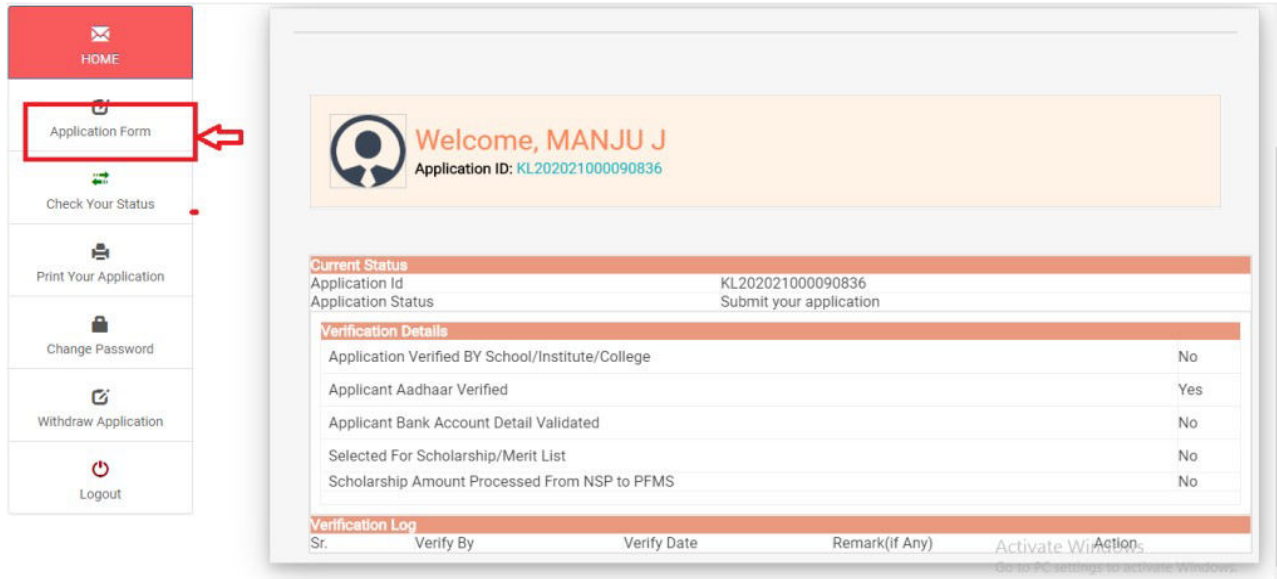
HOME

Application Form

Check Your Status

Print Your Application

Change Password

Withdraw Application

Logout

Welcome, MANJU J
Application ID: KL202021000090836

Current Status

| Application Id | KL202021000090836 |
|---|---|
| Application Status | Submit your application |

Verification Details

| Application Verified BY School/Institute/College | No |
|---|---|
| Applicant Aadhaar Verified | Yes |
| Applicant Bank Account Detail Validated | No |
| Selected For Scholarship/Merit List | No |
| Scholarship Amount Processed From NSP to PFMS | No |

Verification Log

| Sr. | Verify By | Verify Date | Remark(if Any) | Action |
|---|---|---|---|---|

Activate Windows
Go to PC settings to activate Windows.